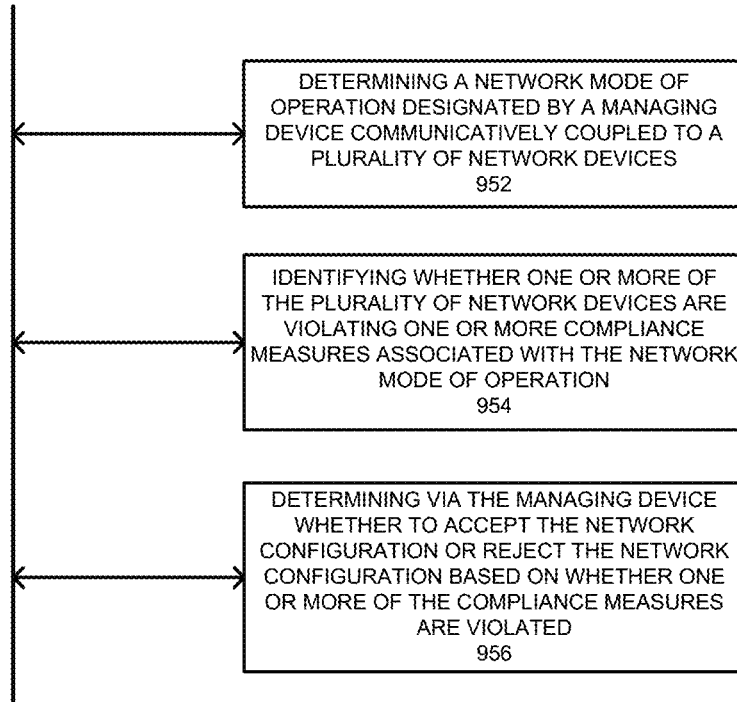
DETERMINING A NETWORK MODE OF OPERATION DESIGNATED BY A MANAGING DEVICE COMMUNICATIVELY COUPLED TO A PLURALITY OF NETWORK DEVICES
952

IDENTIFYING WHETHER ONE OR MORE OF THE PLURALITY OF NETWORK DEVICES ARE VIOLATING ONE OR MORE COMPLIANCE MEASURES ASSOCIATED WITH THE NETWORK MODE OF OPERATION
954

DETERMINING VIA THE MANAGING DEVICE WHETHER TO ACCEPT THE NETWORK CONFIGURATION OR REJECT THE NETWORK CONFIGURATION BASED ON WHETHER ONE OR MORE OF THE COMPLIANCE MEASURES ARE VIOLATED
956